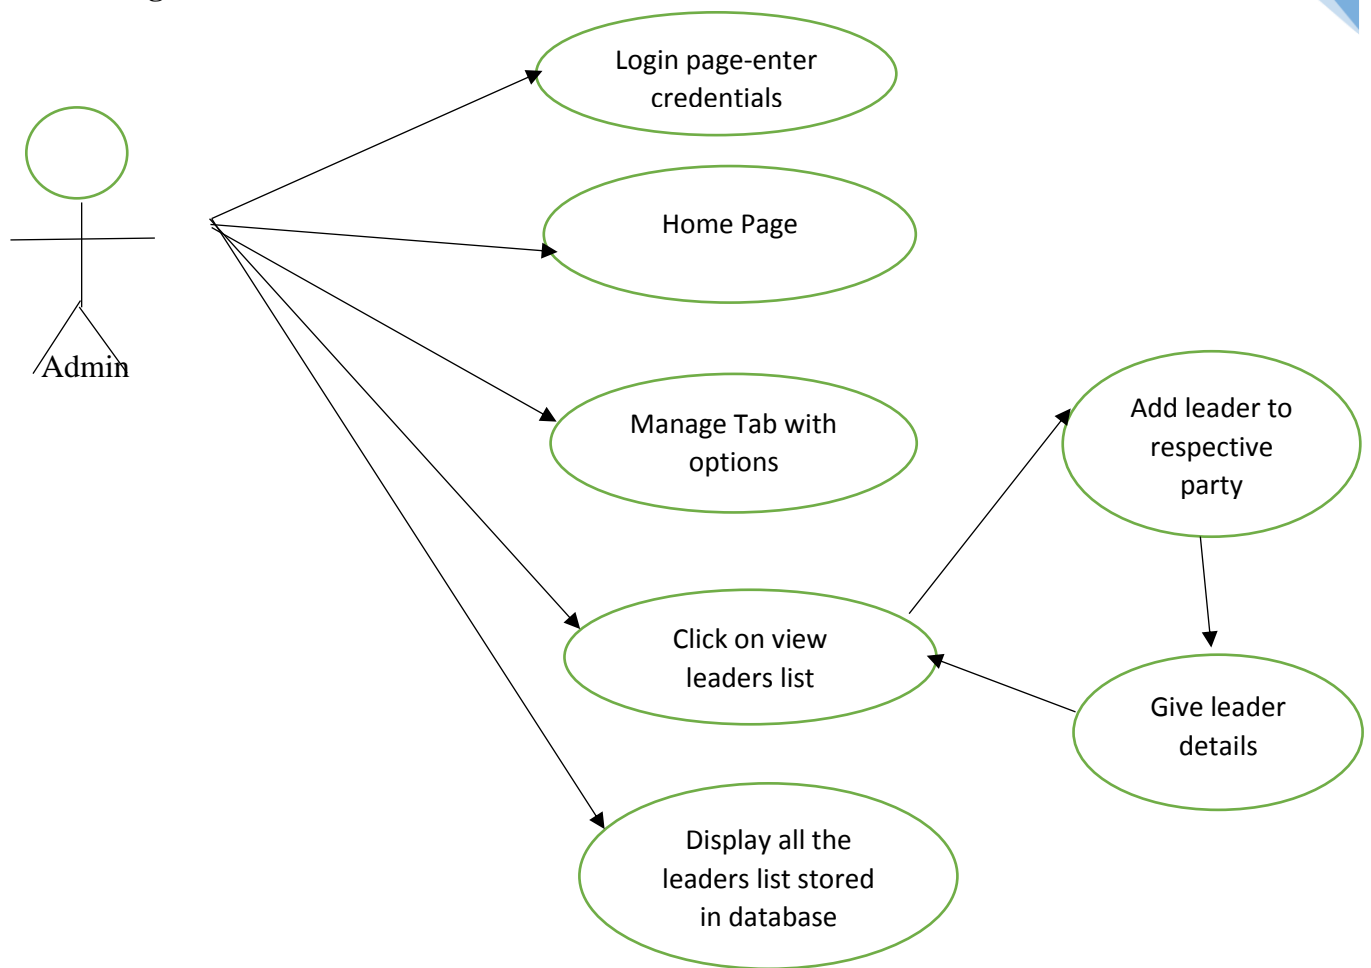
Admin

Login page-enter credentials

Home Page

Manage Tab with options

Click on view leaders list

Display all the leaders list stored in database

Add leader to respective party

Give leader details